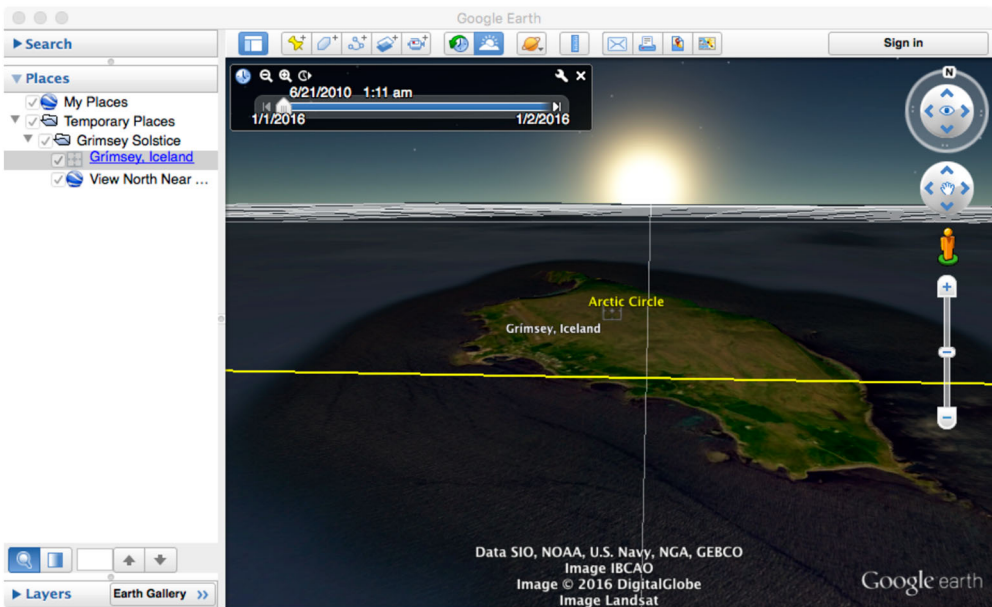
Google Earth

Sign in

Search

Places

My Places

Temporary Places

Grimsey Solstice

Grímsey, Iceland

View North Near ...

6/21/2010 1:11 am

1/1/2016

1/2/2016

N

Arctic Circle

Grimsey, Iceland

Data SIO, NOAA, U.S. Navy, NGA, GEBCO
Image IBCAO
Image © 2016 DigitalGlobe
Image Landsat

Google earth

Layers

Earth Gallery